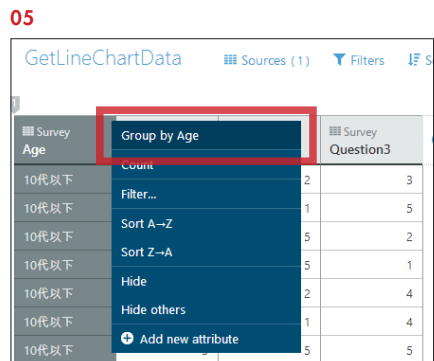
05

GetLineChartData

Sources (1) Filters S

1

Survey
Age

Group by Age

Survey
Question3

Count

Filter...

Sort A→Z

Sort Z→A

Hide

Hide others

Add new attribute

| Survey Age | | Survey Question3 |
|---|---|---|
| 10代以下 | 2 | 3 |
| 10代以下 | 1 | 5 |
| 10代以下 | 5 | 2 |
| 10代以下 | 5 | 1 |
| 10代以下 | 2 | 4 |
| 10代以下 | 1 | 4 |
| 10代以下 | 5 | 5 |